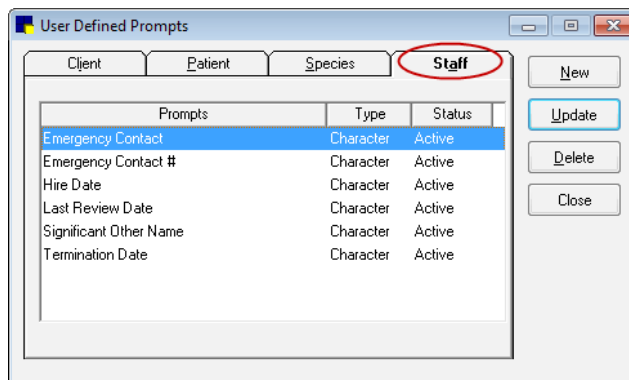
User Defined Prompts

Client Patient Species Staff

New
Update
Delete
Close

| Prompts | Type | Status |
|---|---|---|
| Emergency Contact | Character | Active |
| Emergency Contact # | Character | Active |
| Hire Date | Character | Active |
| Last Review Date | Character | Active |
| Significant Other Name | Character | Active |
| Termination Date | Character | Active |